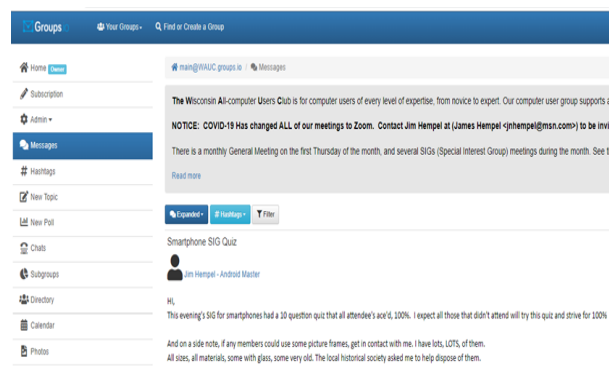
Groups

Your Groups ▾

Find or Create a Group

Home Owner

Subscription

Admin ▾

Messages

Hashtags

New Topic

New Poll

Chats

Subgroups

Directory

Calendar

Photos

main@WAUC.groups.io / Messages

The Wisconsin All-computer Users Club is for computer users of every level of expertise, from novice to expert. Our computer user group supports a

NOTICE: COVID-19 Has changed ALL of our meetings to Zoom. Contact Jim Hempel at (James Hempel <jnhempel@msn.com>) to be invi

There is a monthly General Meeting on the first Thursday of the month, and several SIGs (Special Interest Group) meetings during the month. See t

Read more

Expanded ▾

# Hashtags ▾

Filter

Smartphone SIG Quiz

Jim Hempel - Android Master

Hi,

This evening's SIG for smartphones had a 10 question quiz that all attendee's ace'd, 100%. I expect all those that didn't attend will try this quiz and strive for 100%

And on a side note, if any members could use some picture frames, get in contact with me. I have lots, LOTS, of them.

All sizes, all materials, some with glass, some very old. The local historical society asked me to help dispose of them.